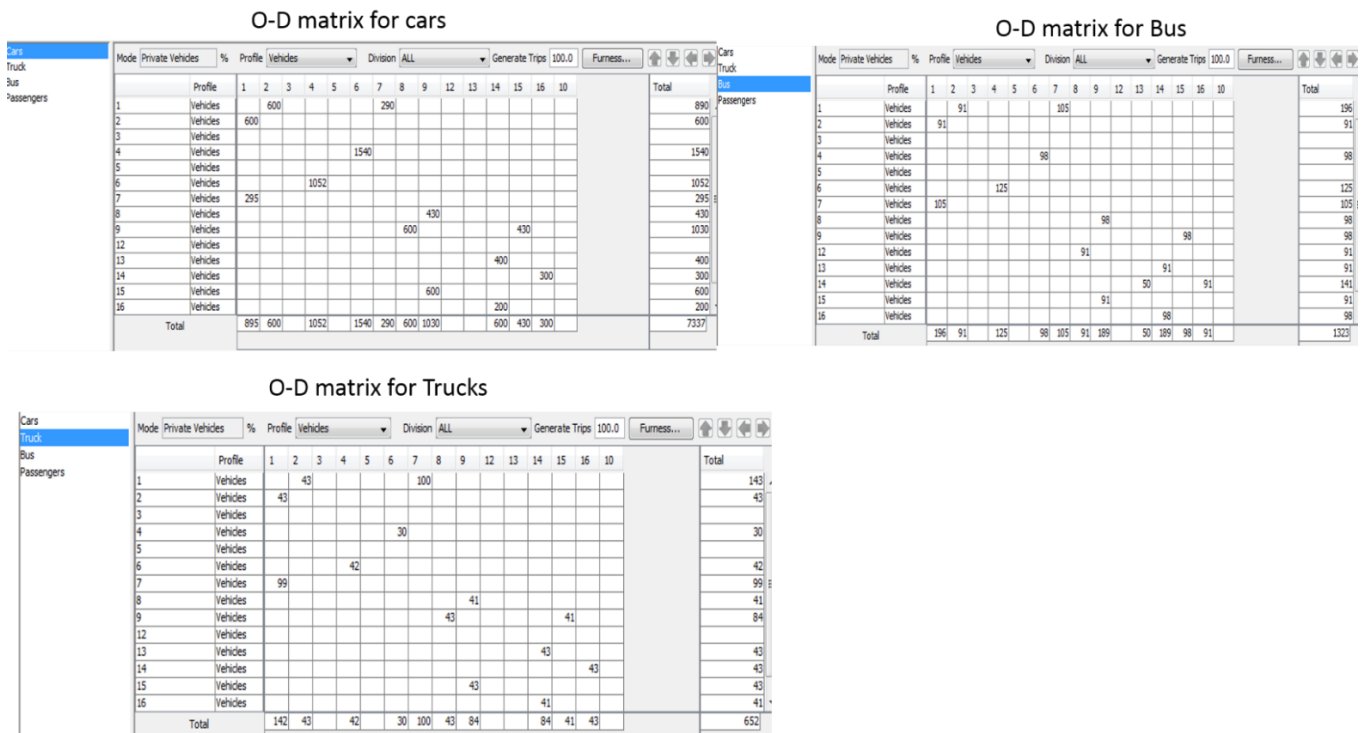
O-D matrix for cars

Cars
Truck
Bus
Passengers

Mode Private Vehicles % Profile Vehicles Division ALL Generate Trips 100.0 Furness...

| | Profile | 1 | 2 | 3 | 4 | 5 | 6 | 7 | 8 | 9 | 12 | 13 | 14 | 15 | 16 | 10 | Total |
|---|---|---|---|---|---|---|---|---|---|---|---|---|---|---|---|---|---|
| 1 | Vehicles | | 600 | | | | | 290 | | | | | | | | | 890 |
| 2 | Vehicles | 600 | | | | | | | | | | | | | | | 600 |
| 3 | Vehicles | | | | | | | | | | | | | | | | |
| 4 | Vehicles | | | | | | 1540 | | | | | | | | | | 1540 |
| 5 | Vehicles | | | | | | | | | | | | | | | | |
| 6 | Vehicles | | | | 1052 | | | | | | | | | | | | 1052 |
| 7 | Vehicles | 295 | | | | | | | | | | | | | | | 295 |
| 8 | Vehicles | | | | | | | | | 430 | | | | | | | 430 |
| 9 | Vehicles | | | | | | | | 600 | | | | | 430 | | | 1030 |
| 12 | Vehicles | | | | | | | | | | | | | | | | |
| 13 | Vehicles | | | | | | | | | | | | 400 | | | | 400 |
| 14 | Vehicles | | | | | | | | | | | | | | 300 | | 300 |
| 15 | Vehicles | | | | | | | | | 600 | | | | | | | 600 |
| 16 | Vehicles | | | | | | | | | | | | 200 | | | | 200 |
| Total | | 895 | 600 | | 1052 | | 1540 | 290 | 600 | 1030 | | | 600 | 430 | 300 | | 7337 |

O-D matrix for Bus

Cars
Truck
Bus
Passengers

Mode Private Vehicles % Profile Vehicles Division ALL Generate Trips 100.0 Furness...

| | Profile | 1 | 2 | 3 | 4 | 5 | 6 | 7 | 8 | 9 | 12 | 13 | 14 | 15 | 16 | 10 | Total |
|---|---|---|---|---|---|---|---|---|---|---|---|---|---|---|---|---|---|
| 1 | Vehicles | | 91 | | | | | 105 | | | | | | | | | 196 |
| 2 | Vehicles | 91 | | | | | | | | | | | | | | | 91 |
| 3 | Vehicles | | | | | | | | | | | | | | | | |
| 4 | Vehicles | | | | | | 98 | | | | | | | | | | 98 |
| 5 | Vehicles | | | | | | | | | | | | | | | | |
| 6 | Vehicles | | | | 125 | | | | | | | | | | | | 125 |
| 7 | Vehicles | 105 | | | | | | | | | | | | | | | 105 |
| 8 | Vehicles | | | | | | | | | 98 | | | | | | | 98 |
| 9 | Vehicles | | | | | | | | | | | | | 98 | | | 98 |
| 12 | Vehicles | | | | | | | | 91 | | | | | | | | 91 |
| 13 | Vehicles | | | | | | | | | | | | 91 | | | | 91 |
| 14 | Vehicles | | | | | | | | | | | 50 | | | 91 | | 141 |
| 15 | Vehicles | | | | | | | | | 91 | | | | | | | 91 |
| 16 | Vehicles | | | | | | | | | | | | 98 | | | | 98 |
| Total | | 196 | 91 | | 125 | | 98 | 105 | 91 | 189 | | 50 | 189 | 98 | 91 | | 1323 |

O-D matrix for Trucks

Cars
Truck
Bus
Passengers

Mode Private Vehicles % Profile Vehicles Division ALL Generate Trips 100.0 Furness...

| | Profile | 1 | 2 | 3 | 4 | 5 | 6 | 7 | 8 | 9 | 12 | 13 | 14 | 15 | 16 | 10 | Total |
|---|---|---|---|---|---|---|---|---|---|---|---|---|---|---|---|---|---|
| 1 | Vehicles | | 43 | | | | | 100 | | | | | | | | | 143 |
| 2 | Vehicles | 43 | | | | | | | | | | | | | | | 43 |
| 3 | Vehicles | | | | | | | | | | | | | | | | |
| 4 | Vehicles | | | | | | 30 | | | | | | | | | | 30 |
| 5 | Vehicles | | | | | | | | | | | | | | | | |
| 6 | Vehicles | | | | 42 | | | | | | | | | | | | 42 |
| 7 | Vehicles | 99 | | | | | | | | | | | | | | | 99 |
| 8 | Vehicles | | | | | | | | | 41 | | | | | | | 41 |
| 9 | Vehicles | | | | | | | | 43 | | | | | 41 | | | 84 |
| 12 | Vehicles | | | | | | | | | | | | | | | | |
| 13 | Vehicles | | | | | | | | | | | | 43 | | | | 43 |
| 14 | Vehicles | | | | | | | | | | | | | | 43 | | 43 |
| 15 | Vehicles | | | | | | | | | 43 | | | | | | | 43 |
| 16 | Vehicles | | | | | | | | | | | | 41 | | | | 41 |
| Total | | 142 | 43 | | 42 | | 30 | 100 | 43 | 84 | | | 84 | 41 | 43 | | 652 |